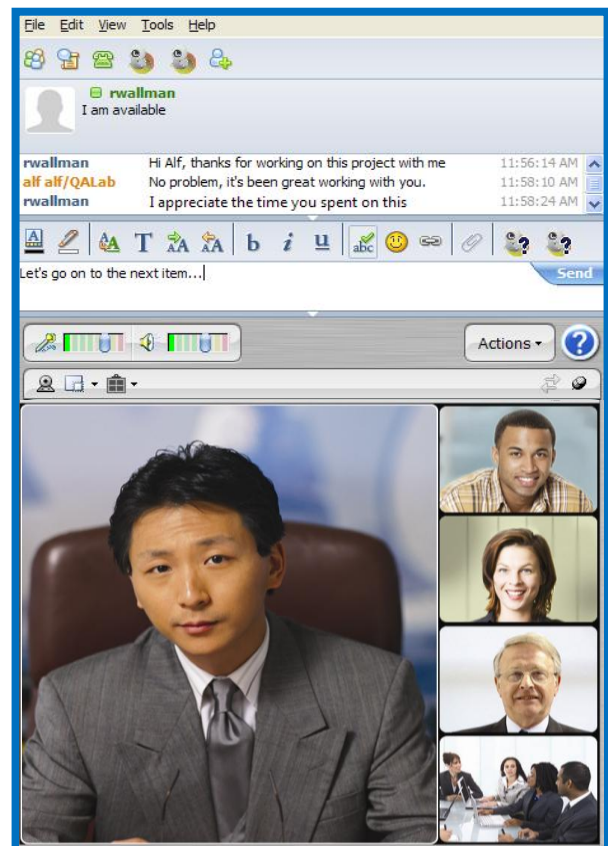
File Edit View Tools Help

rwallman
I am available

| | | |
|---|---|---|
| rwallman | Hi Alf, thanks for working on this project with me | 11:56:14 AM |
| alf alf/QALab | No problem, it's been great working with you. | 11:58:10 AM |
| rwallman | I appreciate the time you spent on this | 11:58:24 AM |

b i u

Let's go on to the next item...

Send

Actions